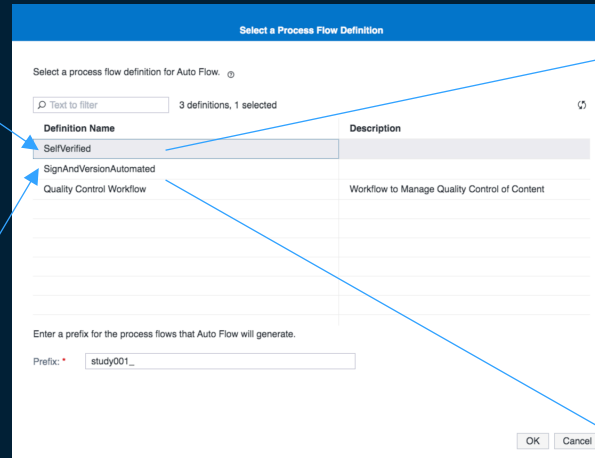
Select a Process Flow Definition

Select a process flow definition for Auto Flow.

Text to filter

3 definitions, 1 selected

| Definition Name | Description |
|---|---|
| SelfVerified | |
| SignAndVersionAutomated | |
| Quality Control Workflow | Workflow to Manage Quality Control of Content |

Enter a prefix for the process flows that Auto Flow will generate.

Prefix: * study001_

OK Cancel